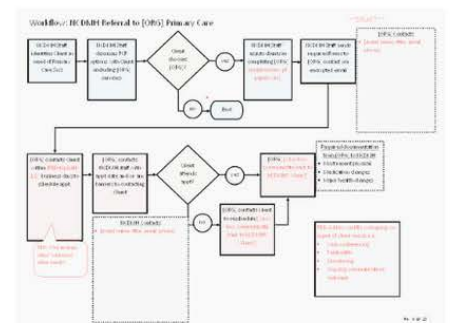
Workflow: NCD&M Referral to [ORG] Primary Care

DRAFT

NCD&M staff identifies Client in need of Primary Care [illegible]

NCD&M staff discusses PCP options with Client including [ORG] services

Client chooses [ORG]?

Yes

No

End

NCD&M staff assists client in completing [ORG] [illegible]

NCD&M staff sends required forms to [ORG] contact via encrypted email

[ORG] contact: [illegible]

[ORG] contacts client within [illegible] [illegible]

[ORG] contacts NCD&M staff with appt info and/or any barriers to contacting Client

NCD&M contact: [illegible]

Client attends appt?

Yes

No

[ORG] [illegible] NCD&M staff?

Required documentation from [ORG] to NCD&M:
• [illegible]
• Medication changes
• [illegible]

[ORG] contacts client to reschedule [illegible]

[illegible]
• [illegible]
• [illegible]
• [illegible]
• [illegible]

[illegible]

Pg. 1 of 2